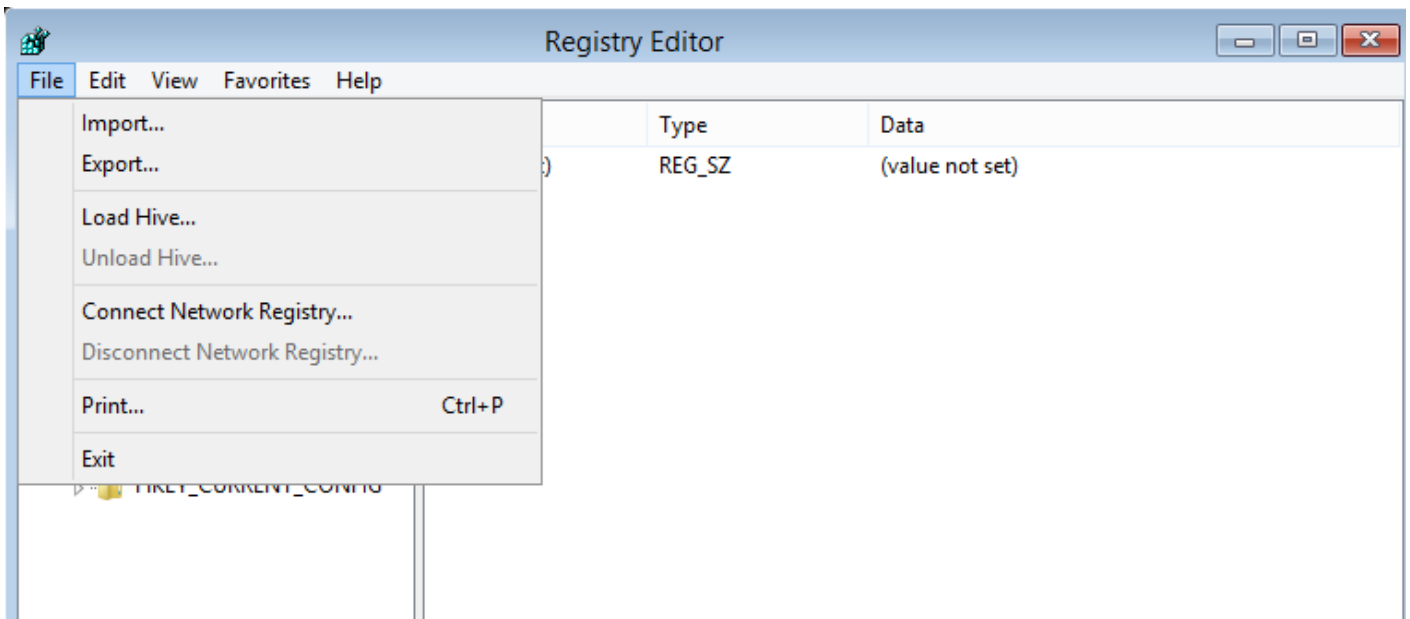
Registry Editor

File Edit View Favorites Help

Import...
Export...
Load Hive...
Unload Hive...
Connect Network Registry...
Disconnect Network Registry...
Print... Ctrl+P
Exit

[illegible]

| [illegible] | Type | Data |
|---|---|---|
| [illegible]) | REG_SZ | (value not set) |